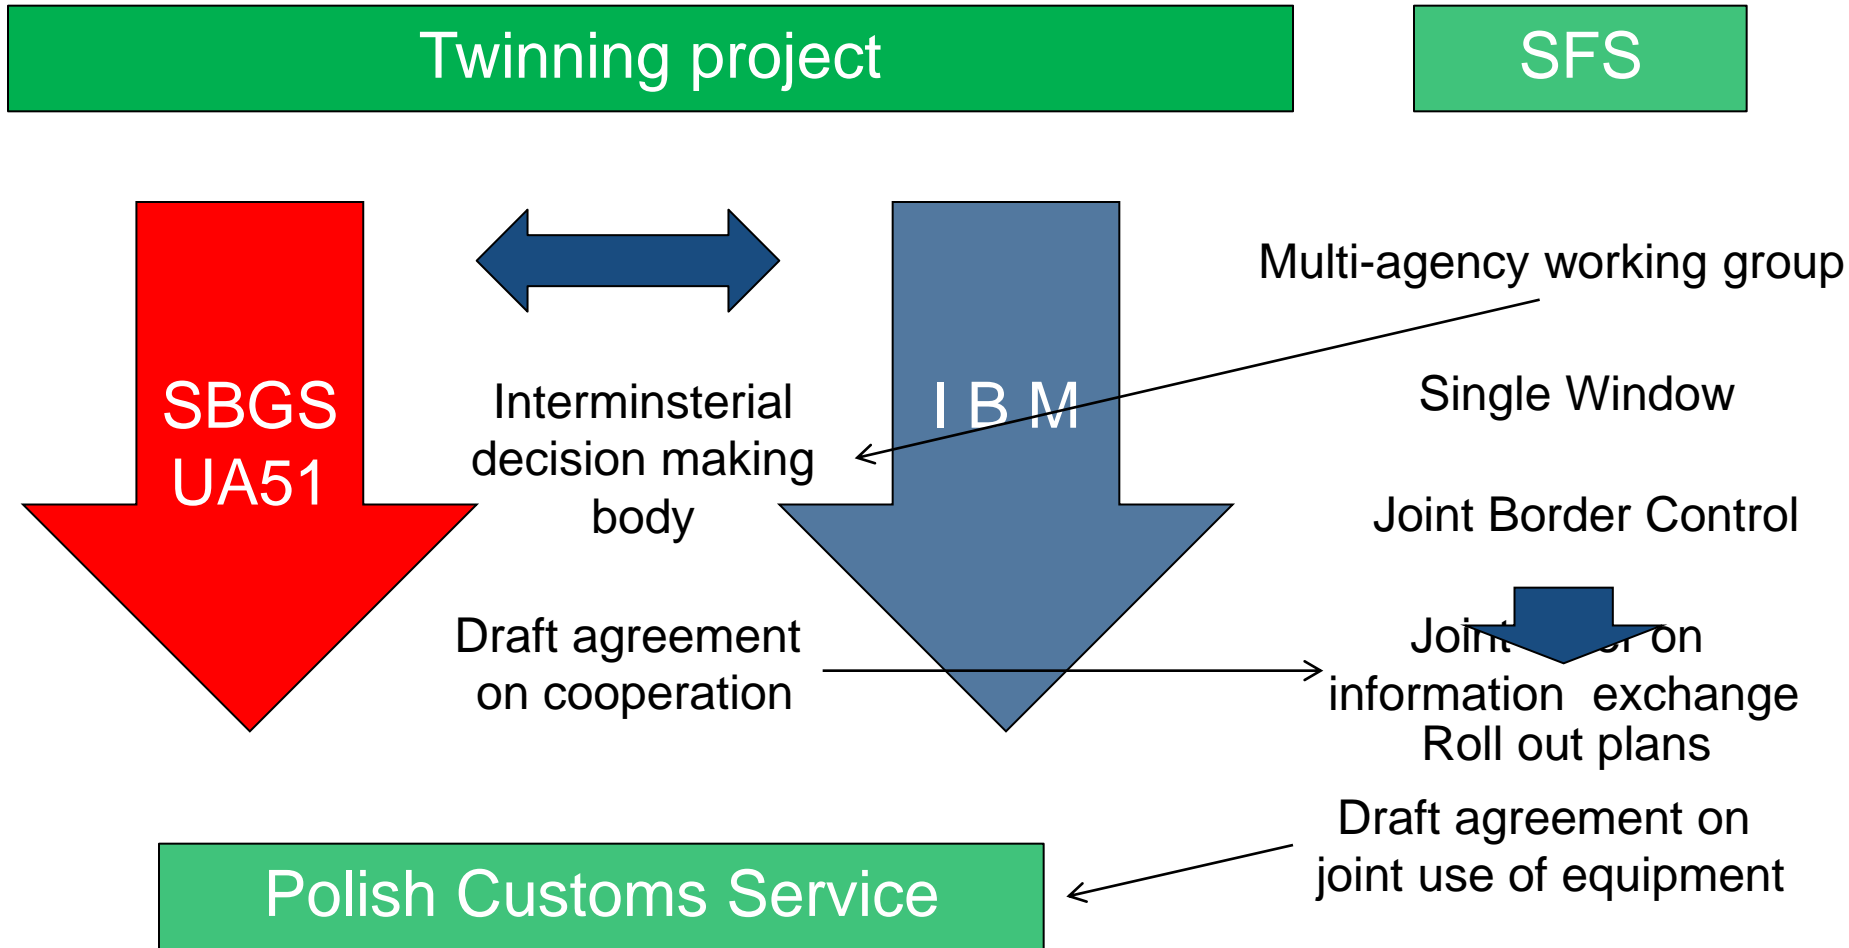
Twinning project

SFS

SBGS UA51

Interminsterial decision making body

I B M

Multi-agency working group

Single Window

Joint Border Control

Draft agreement on cooperation

Joi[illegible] on information exchange Roll out plans

Draft agreement on joint use of equipment

Polish Customs Service